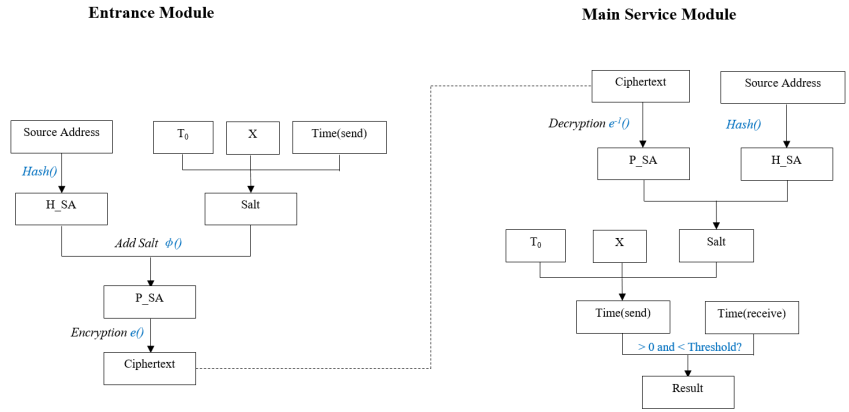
Entrance Module

Source Address

Hash()

H_SA

$T_0$

X

Time(send)

Salt

Add Salt $\phi()$

P_SA

Encryption e()

Ciphertext

Main Service Module

Ciphertext

Source Address

Decryption $e^{-1}()$

Hash()

P_SA

H_SA

$T_0$

X

Salt

Time(send)

Time(receive)

> 0 and < Threshold?

Result